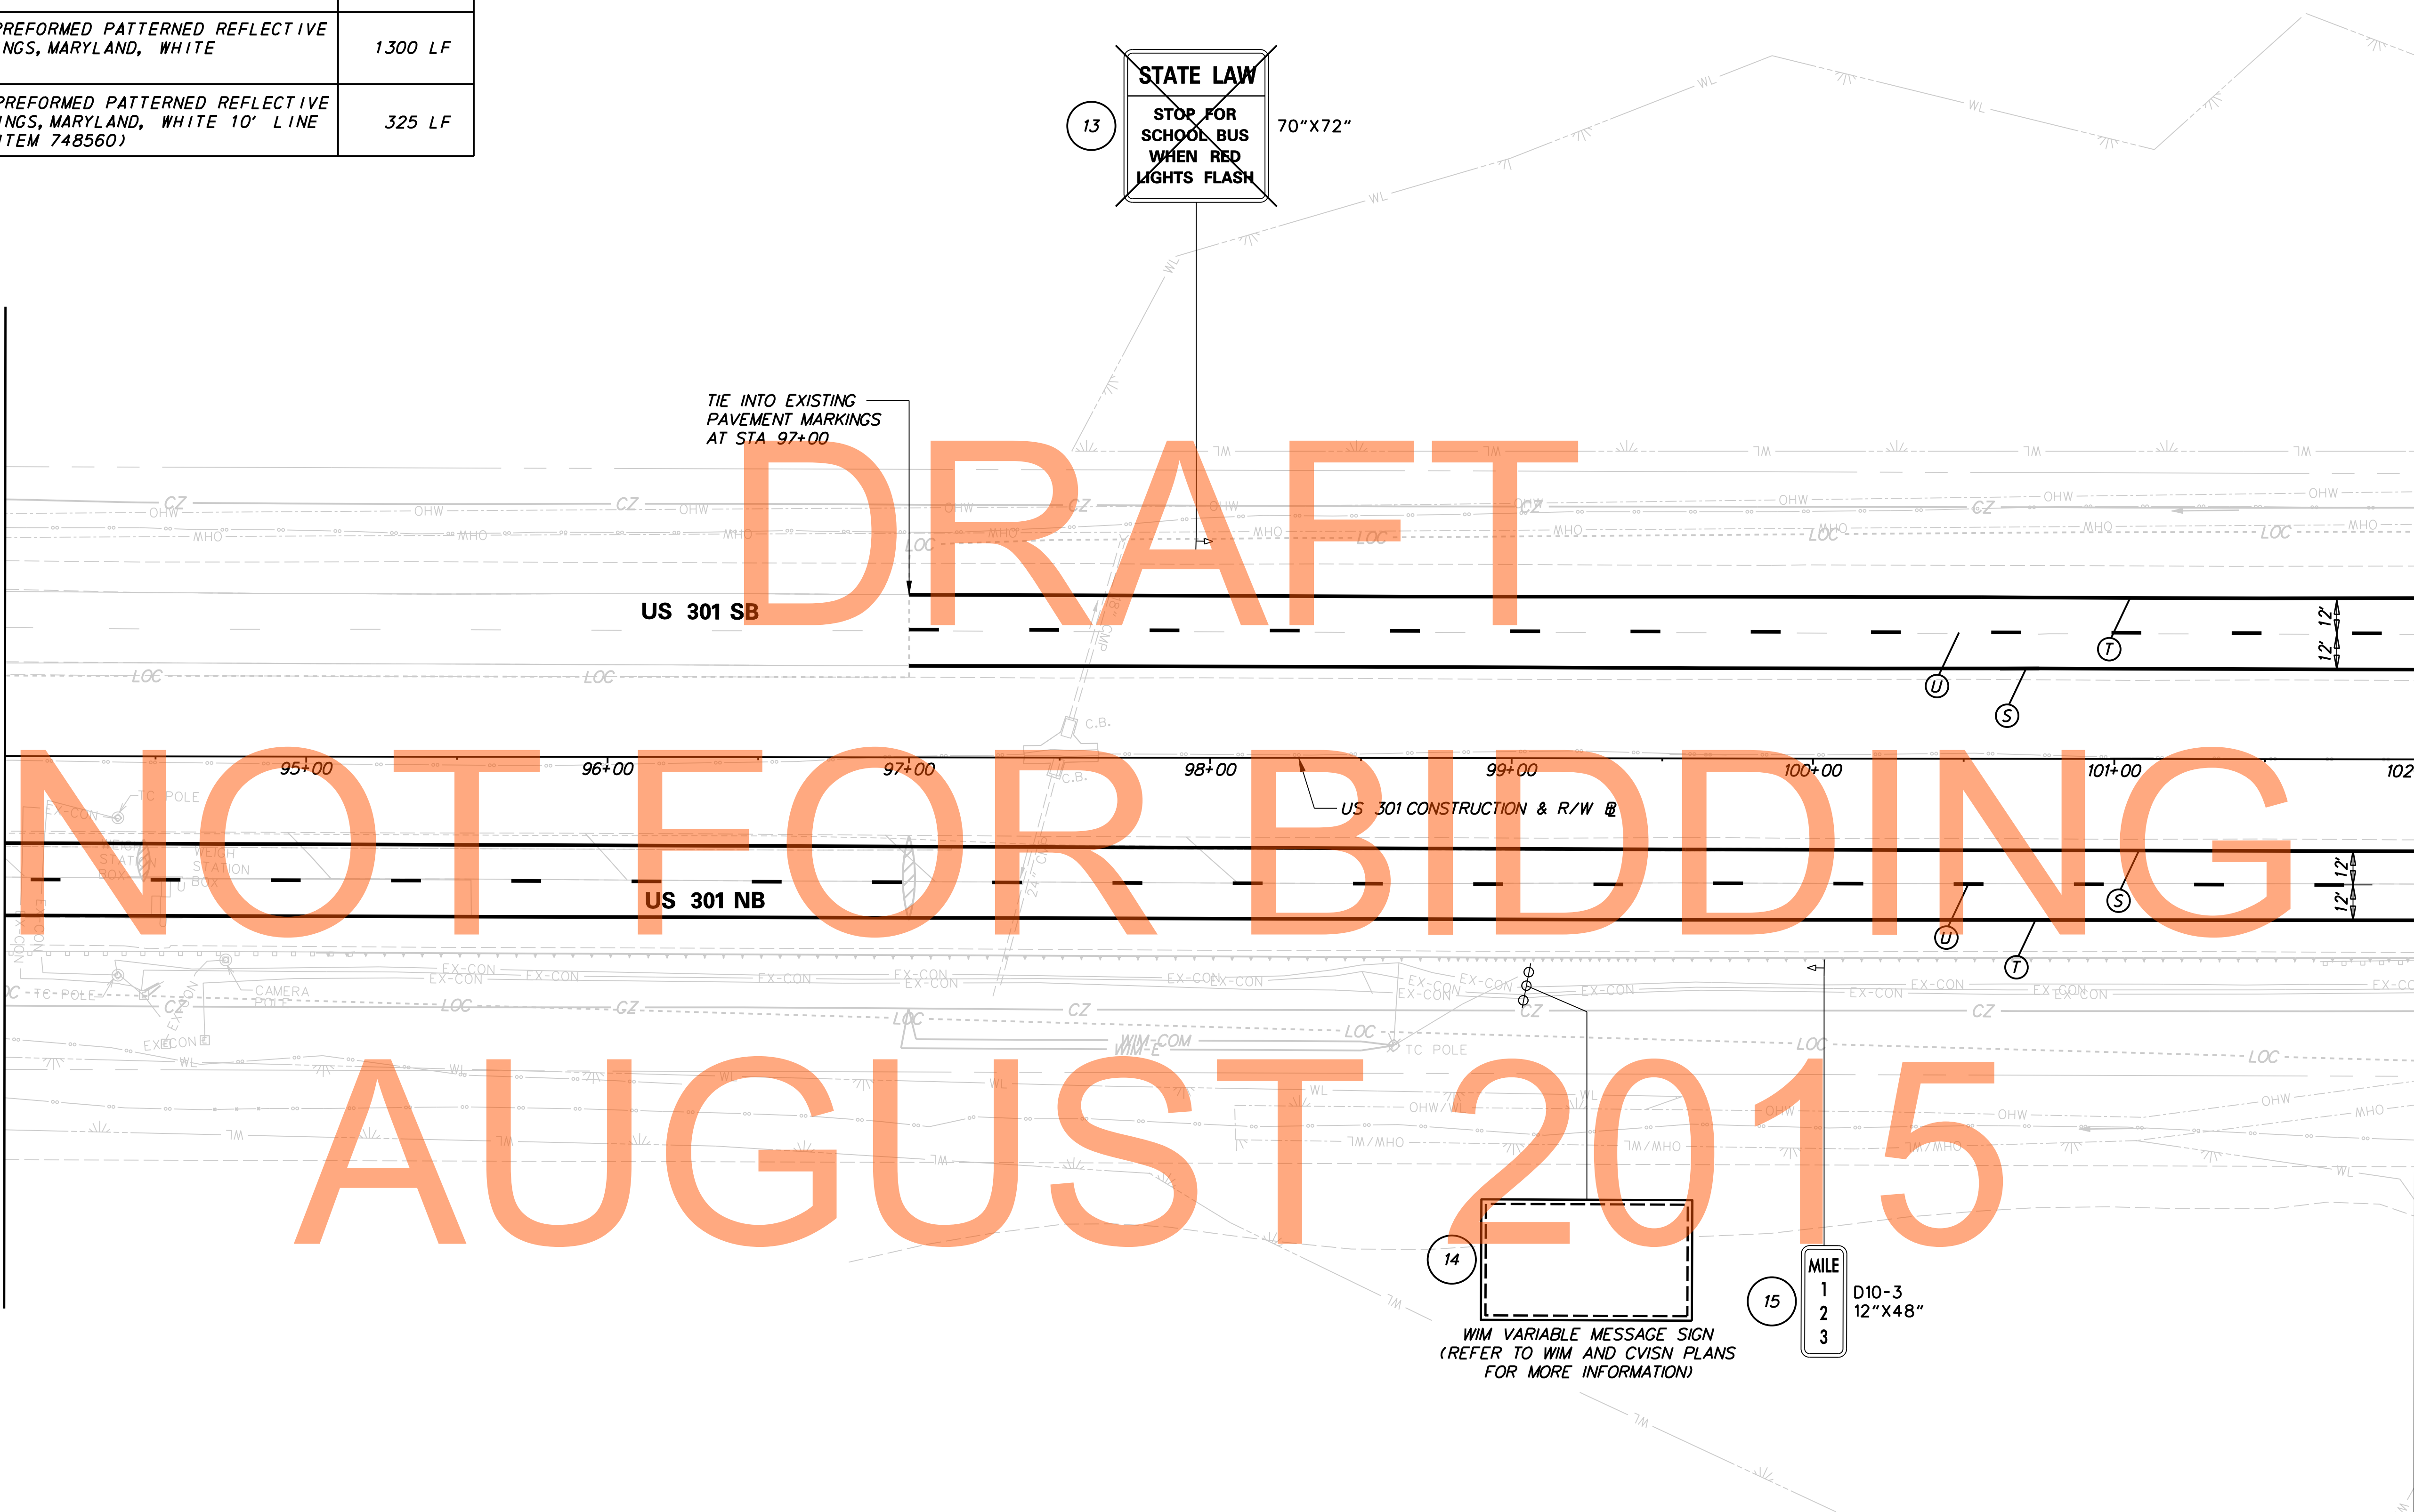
| PREFORMED PATTERNED REFLECTIVE NGS, MARYLAND, WHITE | 1300 LF |
|---|---|
| PREFORMED PATTERNED REFLECTIVE NGS, MARYLAND, WHITE 10' LINE TEM 748560) | 325 LF |

STATE LAW
STOP FOR SCHOOL BUS WHEN RED LIGHTS FLASH

13

70"X72"

TIE INTO EXISTING PAVEMENT MARKINGS AT STA 97+00

DRAFT

US 301 SB

12' 12'

T
U
S

NOT FOR BIDDING

95+00 96+00 97+00 98+00 99+00 100+00 101+00 102

TC POLE

US 301 CONSTRUCTION & R/W ℄

WEIGH STATION BOX

US 301 NB

12' 12'

S
U
T

CAMERA POLE

TC POLE

WIM-COM

AUGUST 2015

14

WIM VARIABLE MESSAGE SIGN (REFER TO WIM AND CVISN PLANS FOR MORE INFORMATION)

15

MILE 1 2 3

D10-3
12"X48"